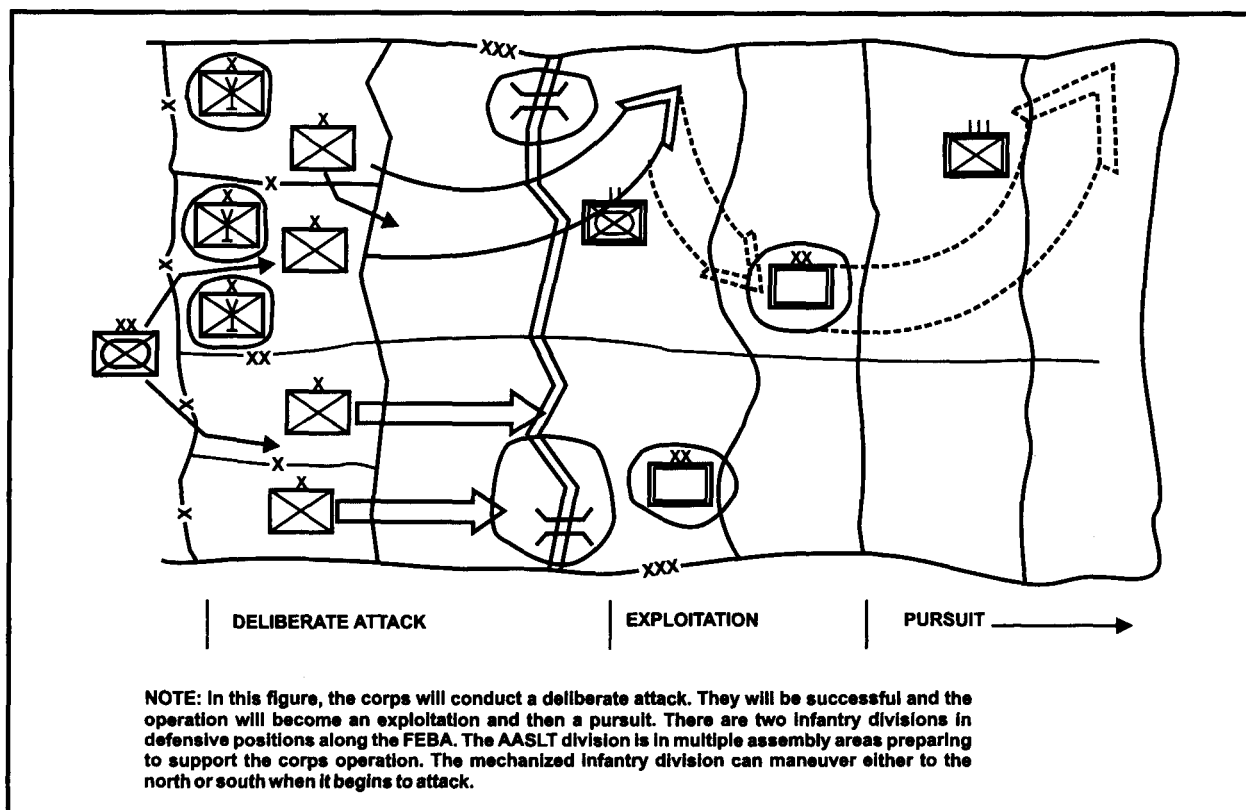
XXX

X

X

X

X

X

X

II

XX

XX

XX

III

X

X

X

X

X

XX

XXX

DELIBERATE ATTACK

EXPLOITATION

PURSUIT

NOTE: In this figure, the corps will conduct a deliberate attack. They will be successful and the operation will become an exploitation and then a pursuit. There are two infantry divisions in defensive positions along the FEBA. The AASLT division is in multiple assembly areas preparing to support the corps operation. The mechanized infantry division can maneuver either to the north or south when it begins to attack.